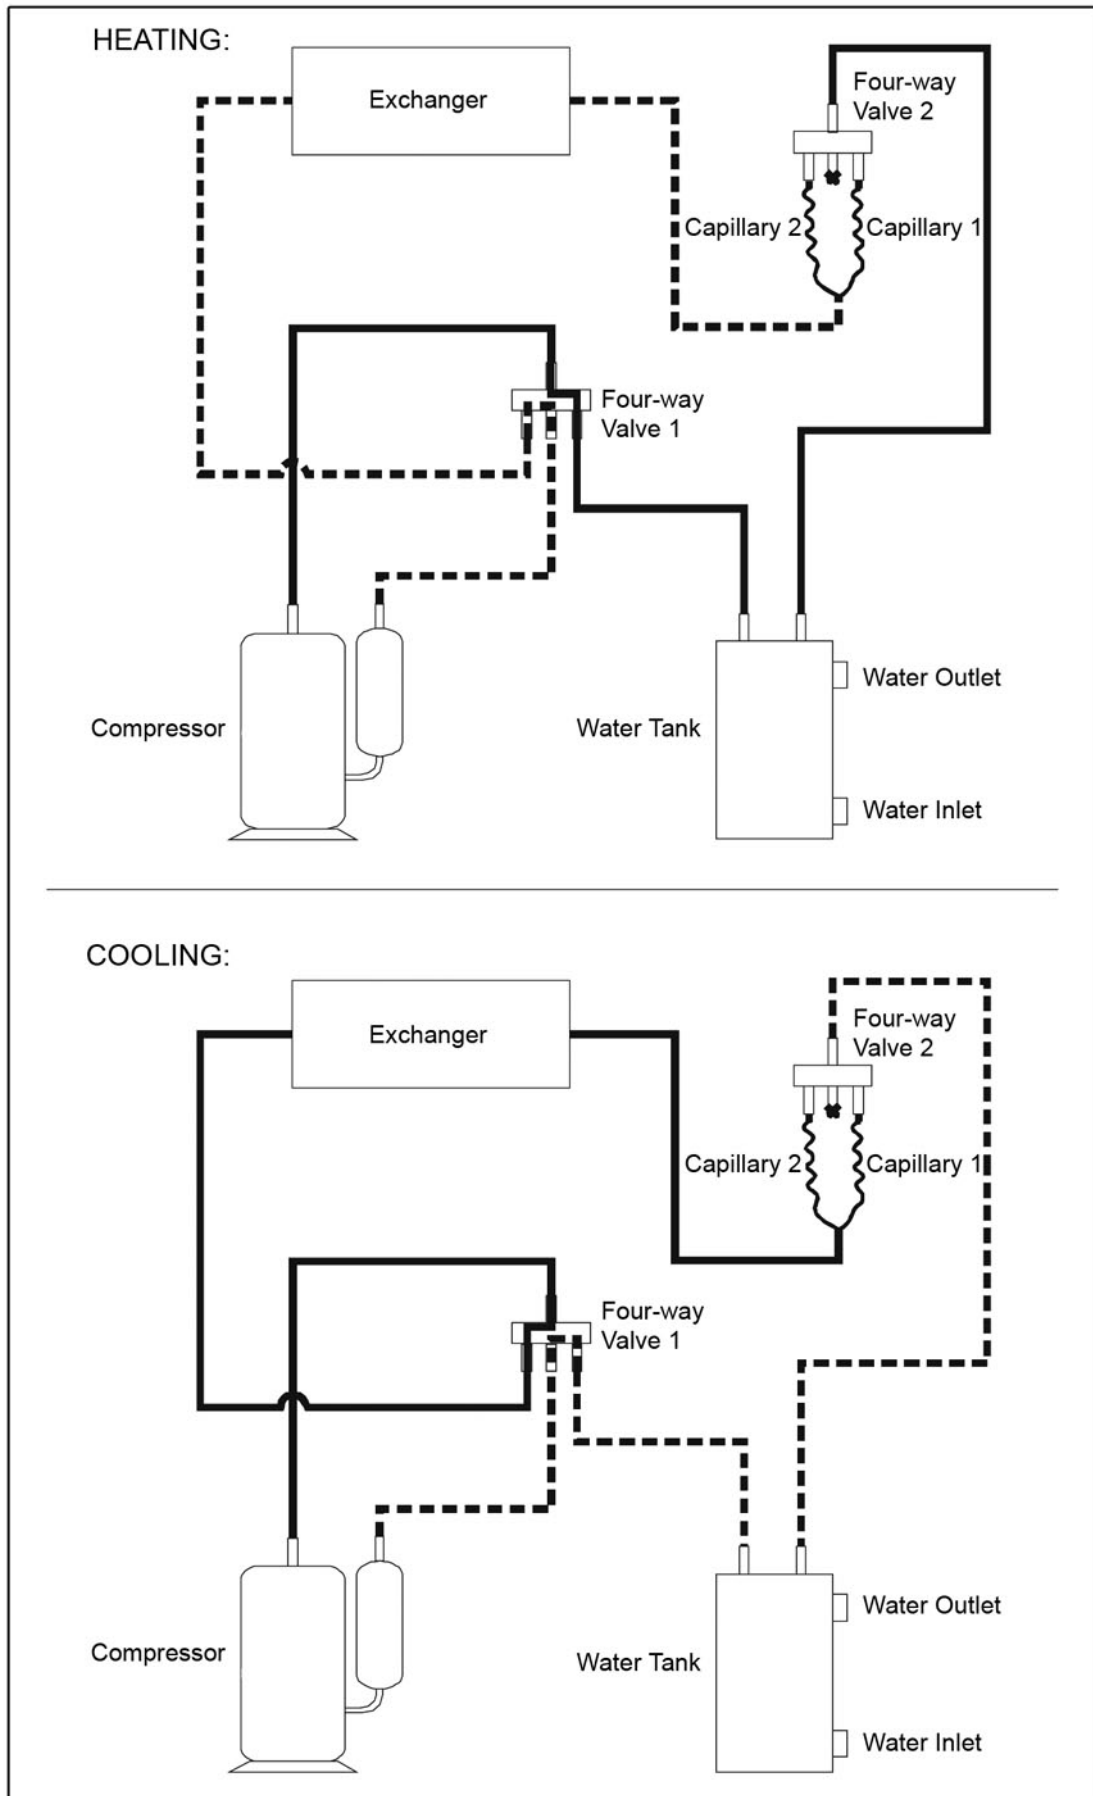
HEATING:

Exchanger

Four-way Valve 2

Capillary 2

Capillary 1

Four-way Valve 1

Compressor

Water Tank

Water Outlet

Water Inlet

COOLING:

Exchanger

Four-way Valve 2

Capillary 2

Capillary 1

Four-way Valve 1

Compressor

Water Tank

Water Outlet

Water Inlet